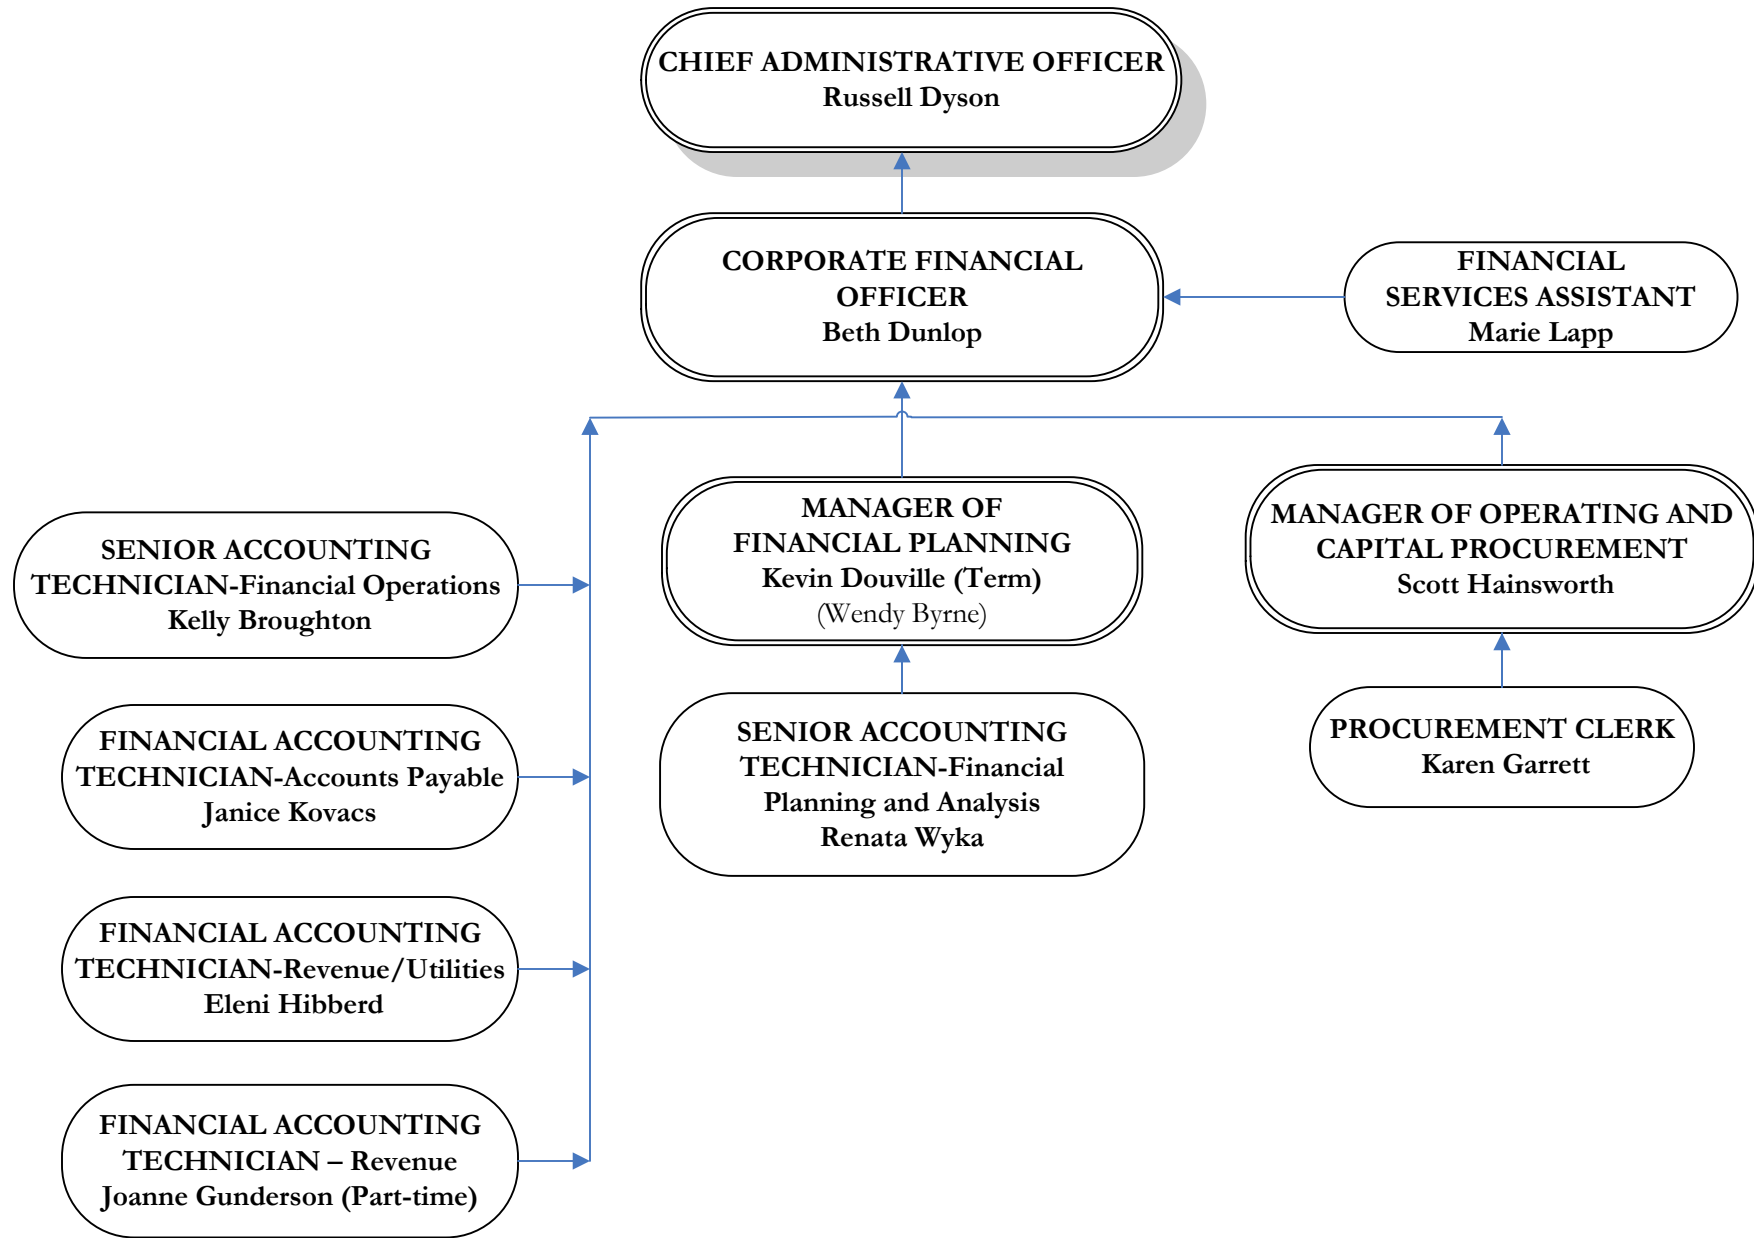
CHIEF ADMINISTRATIVE OFFICER
Russell Dyson

CORPORATE FINANCIAL OFFICER
Beth Dunlop

FINANCIAL SERVICES ASSISTANT
Marie Lapp

SENIOR ACCOUNTING TECHNICIAN-Financial Operations
Kelly Broughton

MANAGER OF FINANCIAL PLANNING
Kevin Douville (Term)
(Wendy Byrne)

MANAGER OF OPERATING AND CAPITAL PROCUREMENT
Scott Hainsworth

FINANCIAL ACCOUNTING TECHNICIAN-Accounts Payable
Janice Kovacs

SENIOR ACCOUNTING TECHNICIAN-Financial Planning and Analysis
Renata Wyka

PROCUREMENT CLERK
Karen Garrett

FINANCIAL ACCOUNTING TECHNICIAN-Revenue/Utilities
Eleni Hibberd

FINANCIAL ACCOUNTING TECHNICIAN – Revenue
Joanne Gunderson (Part-time)